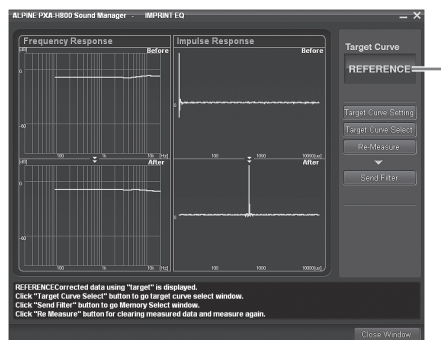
ALPINE PXA-H800 Sound Manager - IMPRINT EQ

Frequency Response
Before
[dB]
0
-60
100
1k
10k [Hz]
After
[dB]
0
-60
100
1k
10k [Hz]

Impulse Response
Before
0
100
1000
10000[uS]
After
0
100
1000
10000[uS]

Target Curve
REFERENCE

Target Curve Setting
Target Curve Select
Re-Measure
Send Filter

REFERENCECorrected data using "target" is displayed.
Click "Target Curve Select" button to go target curve select window.
Click "Send Filter" button to go Memory Select window.
Click "Re Measure" button for clearing measured data and measure again.

Close Window